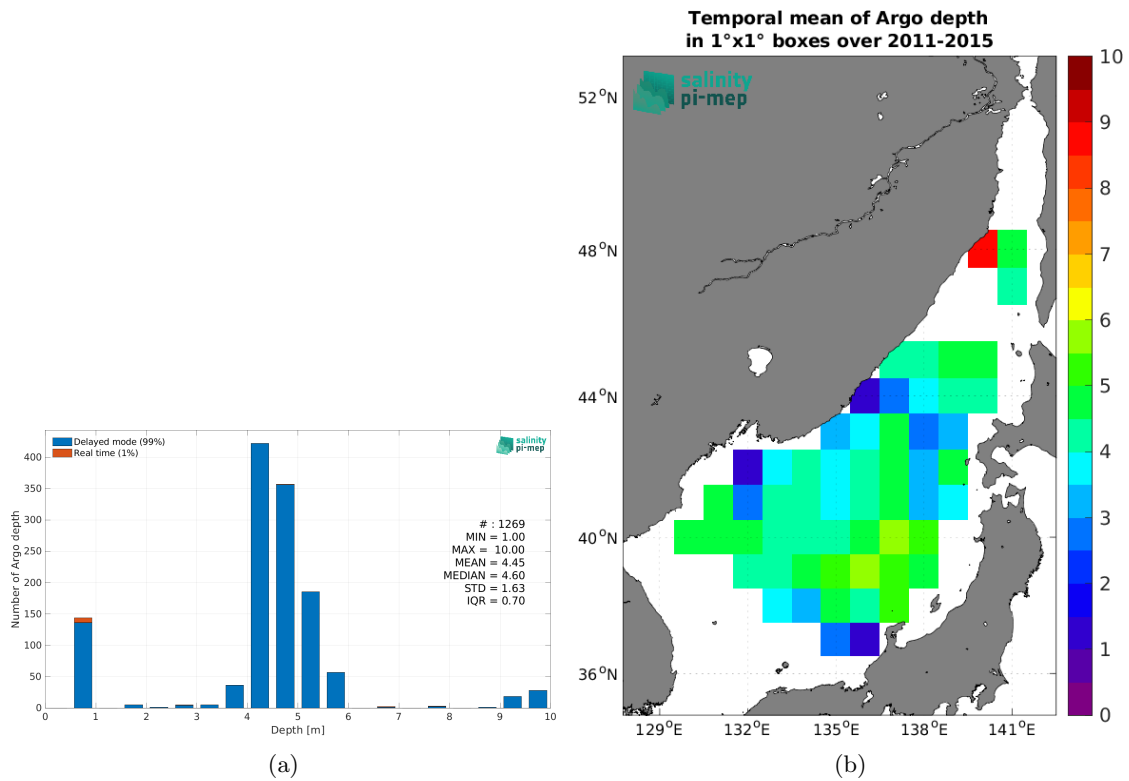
Delayed mode (99%)
Real time (1%)

salinity pi-mep

Number of Argo depth

400
350
300
250
200
150
100
50
0

# : 1269
MIN = 1.00
MAX = 10.00
MEAN = 4.45
MEDIAN = 4.60
STD = 1.63
IQR = 0.70

0 1 2 3 4 5 6 7 8 9 10
Depth [m]

(a)

Temporal mean of Argo depth
in 1°x1° boxes over 2011-2015

salinity pi-mep

52$^{o}$N
48$^{o}$N
44$^{o}$N
40$^{o}$N
36$^{o}$N

129$^{o}$E 132$^{o}$E 135$^{o}$E 138$^{o}$E 141$^{o}$E

10
9
8
7
6
5
4
3
2
1
0

(b)